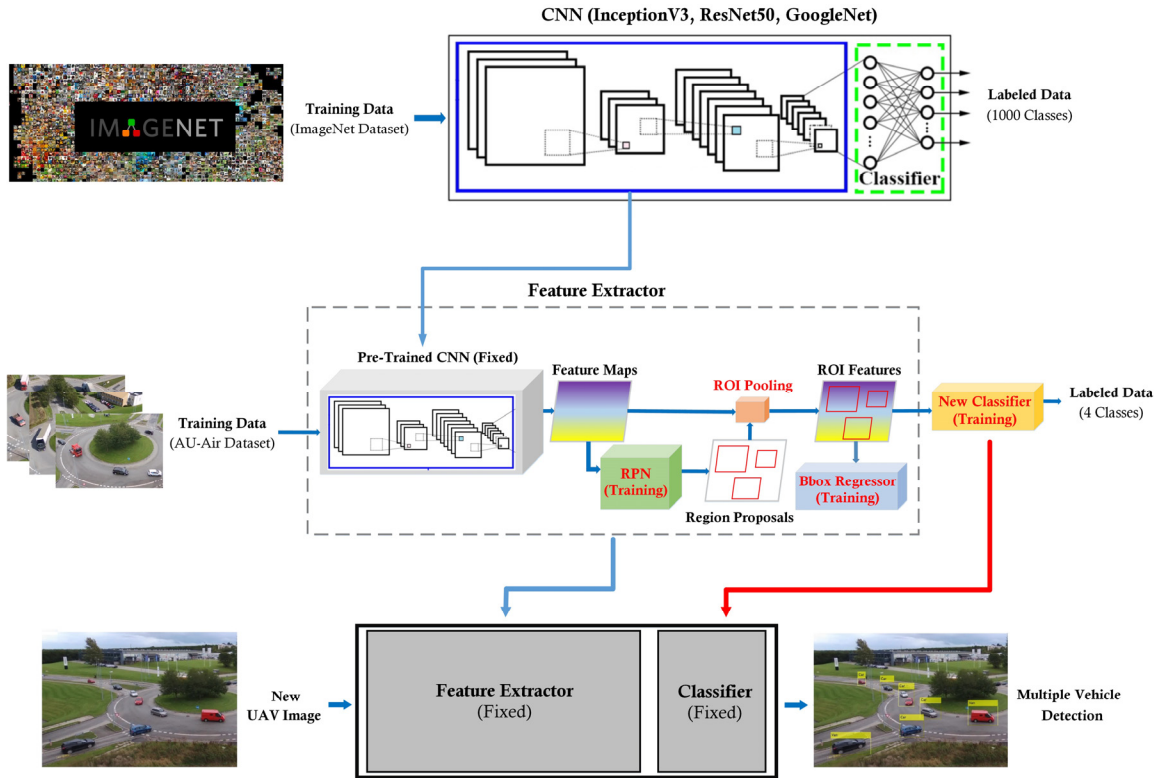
CNN (InceptionV3, ResNet50, GoogleNet)

IMAGENET

Training Data
(ImageNet Dataset)

Classifier

Labeled Data
(1000 Classes)

Feature Extractor

Pre-Trained CNN (Fixed)

Training Data
(AU-Air Dataset)

Feature Maps

ROI Pooling

ROI Features

RPN
(Training)

Region Proposals

Bbox Regressor
(Training)

New Classifier
(Training)

Labeled Data
(4 Classes)

New
UAV Image

Feature Extractor
(Fixed)

Classifier
(Fixed)

Multiple Vehicle
Detection